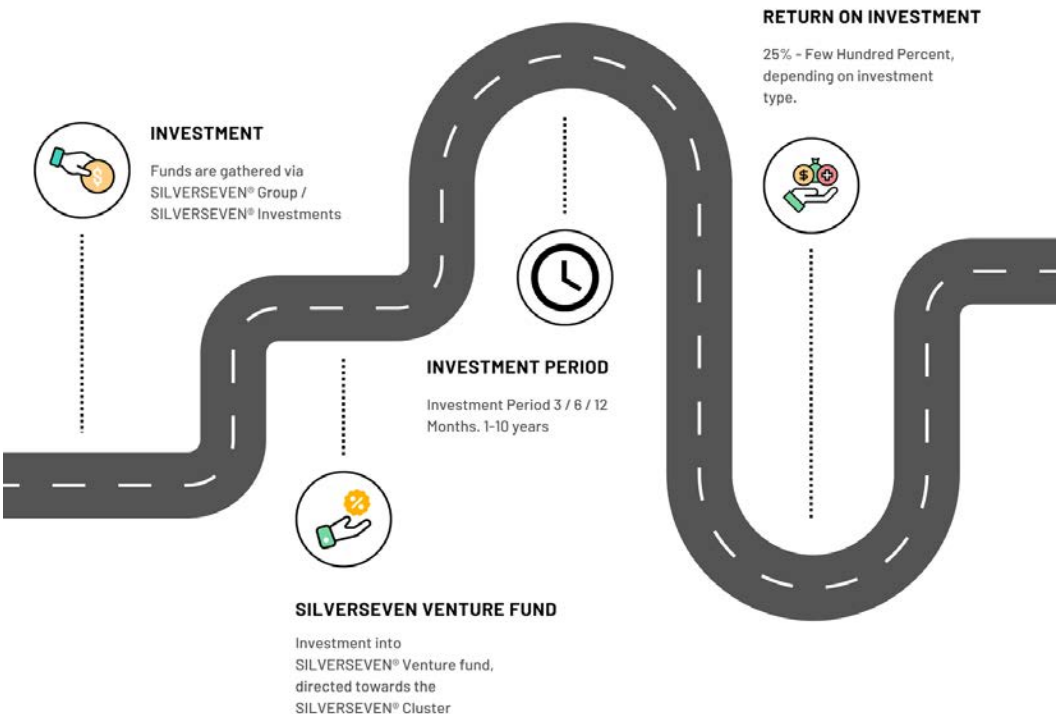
RETURN ON INVESTMENT

25% - Few Hundred Percent, depending on investment type.

INVESTMENT

Funds are gathered via SILVERSEVEN® Group / SILVERSEVEN® Investments

INVESTMENT PERIOD

Investment Period 3 / 6 / 12 Months. 1-10 years

SILVERSEVEN VENTURE FUND

Investment into SILVERSEVEN® Venture fund, directed towards the SILVERSEVEN® Cluster